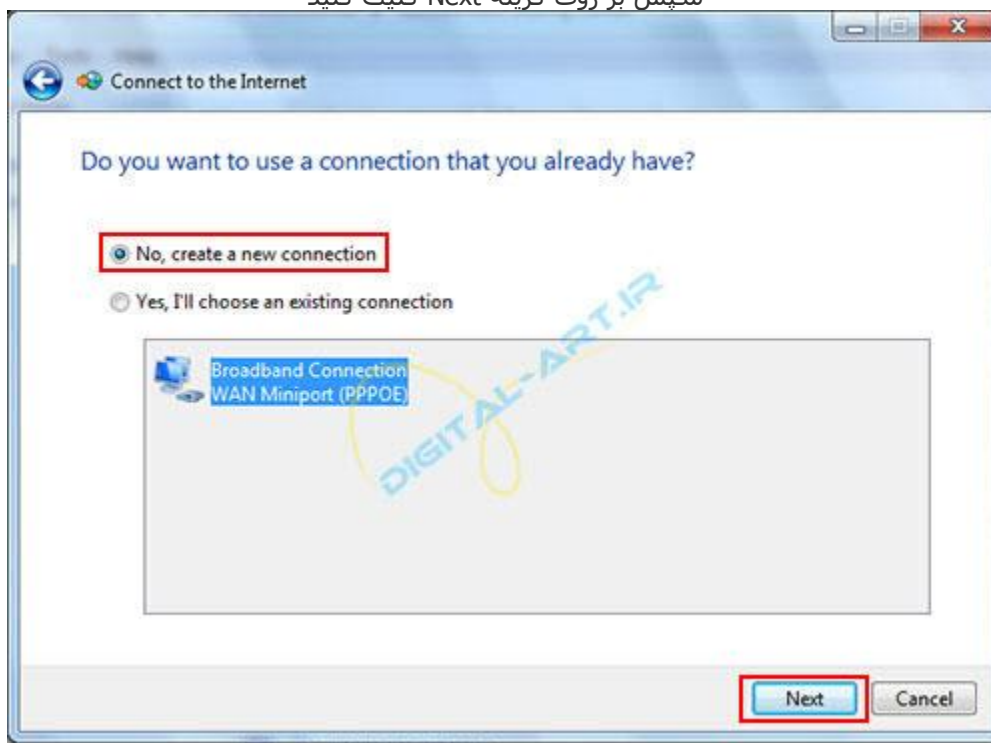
سپس بر روی گزینه Next کلیک کنید

Connect to the Internet

Do you want to use a connection that you already have?

No, create a new connection

Yes, I'll choose an existing connection

Broadband Connection
WAN Miniport (PPPOE)

DIGITAL-ART.IR

Next

Cancel